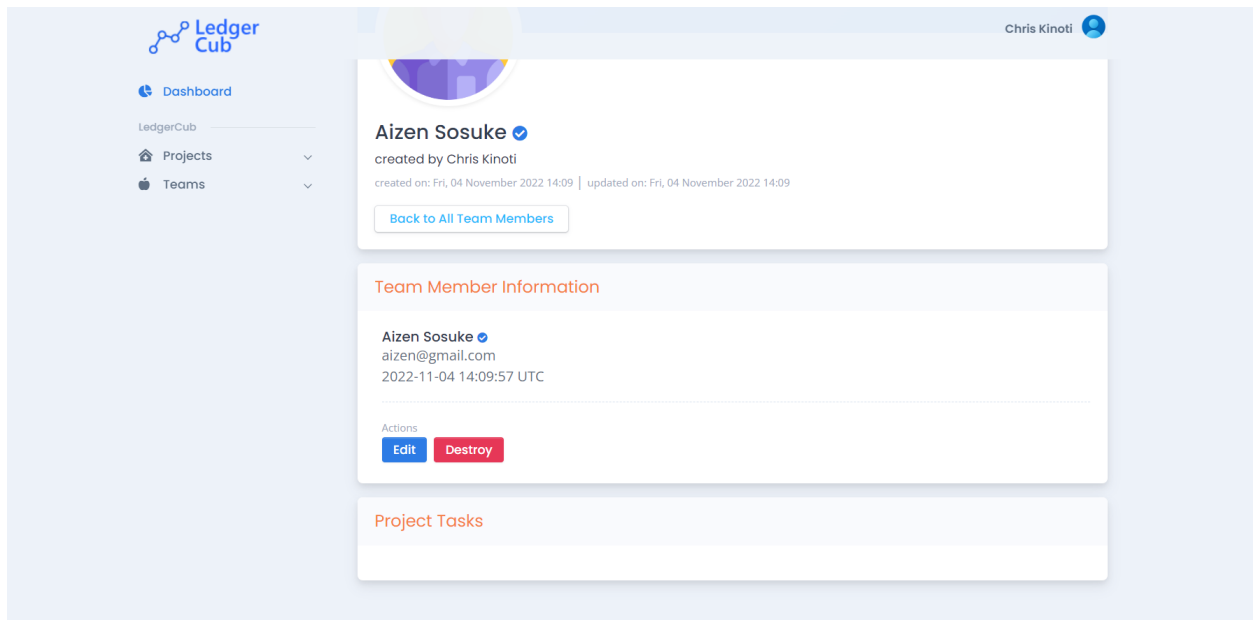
Ledger Cub

Dashboard

LedgerCub

Projects

Teams

Chris Kinoti

Aizen Sosuke

created by Chris Kinoti

created on: Fri, 04 November 2022 14:09 | updated on: Fri, 04 November 2022 14:09

Back to All Team Members

Team Member Information

Aizen Sosuke
aizen@gmail.com
2022-11-04 14:09:57 UTC

Actions

Edit Destroy

Project Tasks